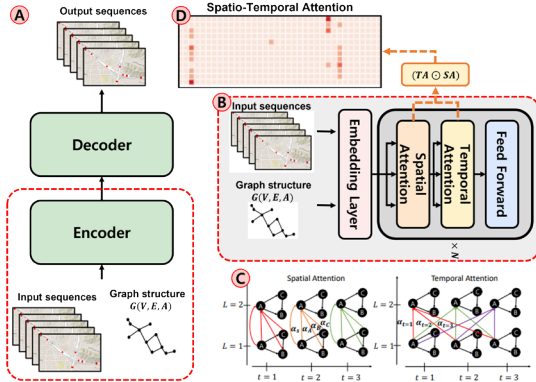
A

Output sequences

Decoder

Encoder

Input sequences

Graph structure
$G(V, E, A)$

D Spatio-Temporal Attention

$(TA \odot SA)$

B Input sequences

Graph structure
$G(V, E, A)$

Embedding Layer

Spatial Attention

Temporal Attention

Feed Forward

$\times N$

C Spatial Attention

Temporal Attention

$L = 2$

$L = 1$

$\alpha_S$ $\alpha_A$ $\alpha_B$ $\alpha_C$

$t = 1$ $t = 2$ $t = 3$

$L = 2$

$L = 1$

$\alpha_{t=1}$ $\alpha_{t=2}$ $\alpha_{t=3}$

$t = 1$ $t = 2$ $t = 3$

A B C S